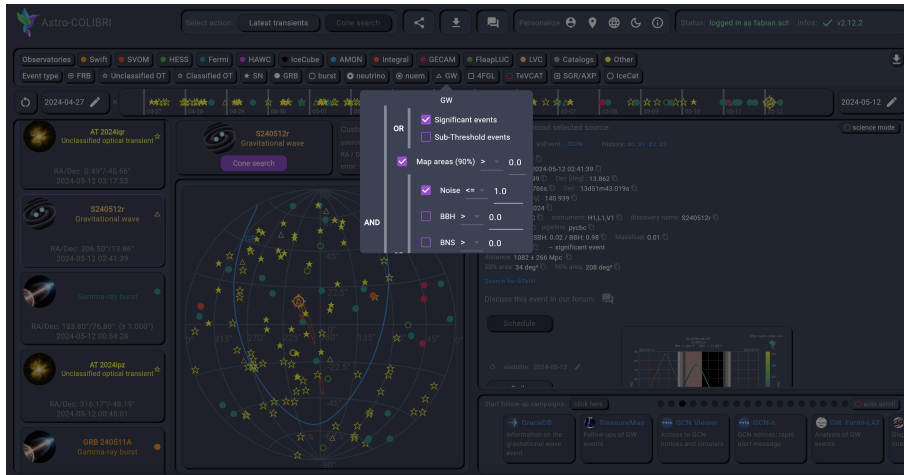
Astro-COLIBRI

Select action: Latest transients Cone search

Personalize: Status: logged in as fabian.sch Infos: v2.12.2

Observatories Swift SVOM HESS Fermi HAWC IceCube AMON Integral GECAM FlaapLUC LVC Catalogs Other

Event type FRB Unclassified OT Classified OT SN GRB burst neutrino nuem GW 4FGL TeVCAT SGR/AXP IceCat

2024-04-27

2024-05-12

AT 2024igr
Unclassified optical transient
RA/Dec: 0.49°/-40.66°
2024-05-12 02:17:53

S240512r
Gravitational wave
RA/Dec: 206.50°/13.86°
2024-05-12 02:41:39

Gamma-ray burst
RA/Dec: 183.80°/76.80° (± 1.000°)
2024-05-12 00:54:58

AT 2024ipz
Unclassified optical transient
RA/Dec: 216.17°/-48.19°
2024-05-12 00:45:01

GRB 240511A
Gamma-ray burst

S240512r
Gravitational wave
Cone search

GW
OR
Significant events
Sub-Threshold events
Map areas (90%) > 0.0
AND
Noise <= 1.0
BBH > 0.0
BNS > 0.0

science mode

2024-05-12 02:41:39
Dec (deg): 13.862
Dec: 13d51m43.019s
140.939
instrument: H1,L1,V1 discovery name: S240512r
pipeline: pycbc
BBH: 0.02 / BBH: 0.98 MassGap: 0.01
→ significant event
distance: 1082 ± 266 Mpc
50% area: 34 deg² 90% area: 208 deg²
Search for ATels!
Discuss this event in our forum:
Schedule

Start follow-up campaigns: click here auto adopt

GraceDB
Information on the gravitational wave event

TreasureMap
Follow-ups of GW events

GCN Viewer
Access to GCN notices and circulars

GCN-a
GCN notices: rapid alert message

GW Fermi-LAT
Analysis of GW events